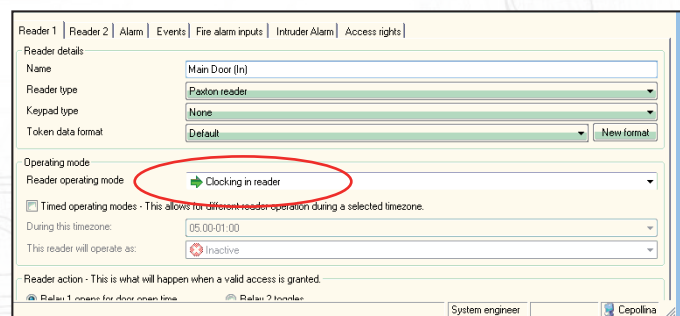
Reader 1 | Reader 2 | Alarm | Events | Fire alarm inputs | Intruder Alarm | Access rights

Reader details

Name
Main Door (In)

Reader type
Paxton reader

Keypad type
None

Token data format
Default
New format

Operating mode

Reader operating mode
Clocking in reader

Timed operating modes - This allows for different reader operation during a selected timezone.

During this timezone:
05.00-01:00

This reader will operate as:
Inactive

Reader action - This is what will happen when a valid access is granted.

Relay 1 opens for door open time
Relay 2 toggles

System engineer
Cepollina